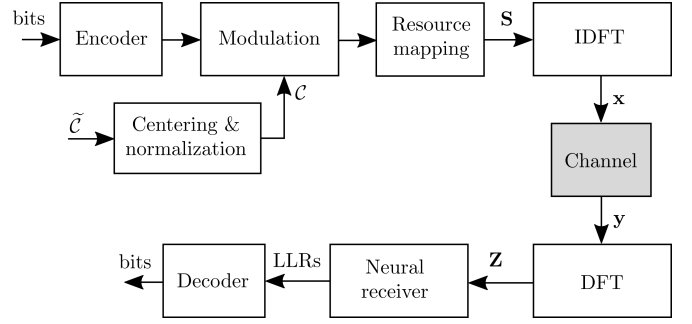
bits

Encoder

Modulation

Resource mapping

$\mathbf{S}$

IDFT

$\widetilde{\mathcal{C}}$

Centering & normalization

$\mathcal{C}$

$\mathbf{x}$

Channel

$\mathbf{y}$

bits

Decoder

LLRs

Neural receiver

$\mathbf{Z}$

DFT